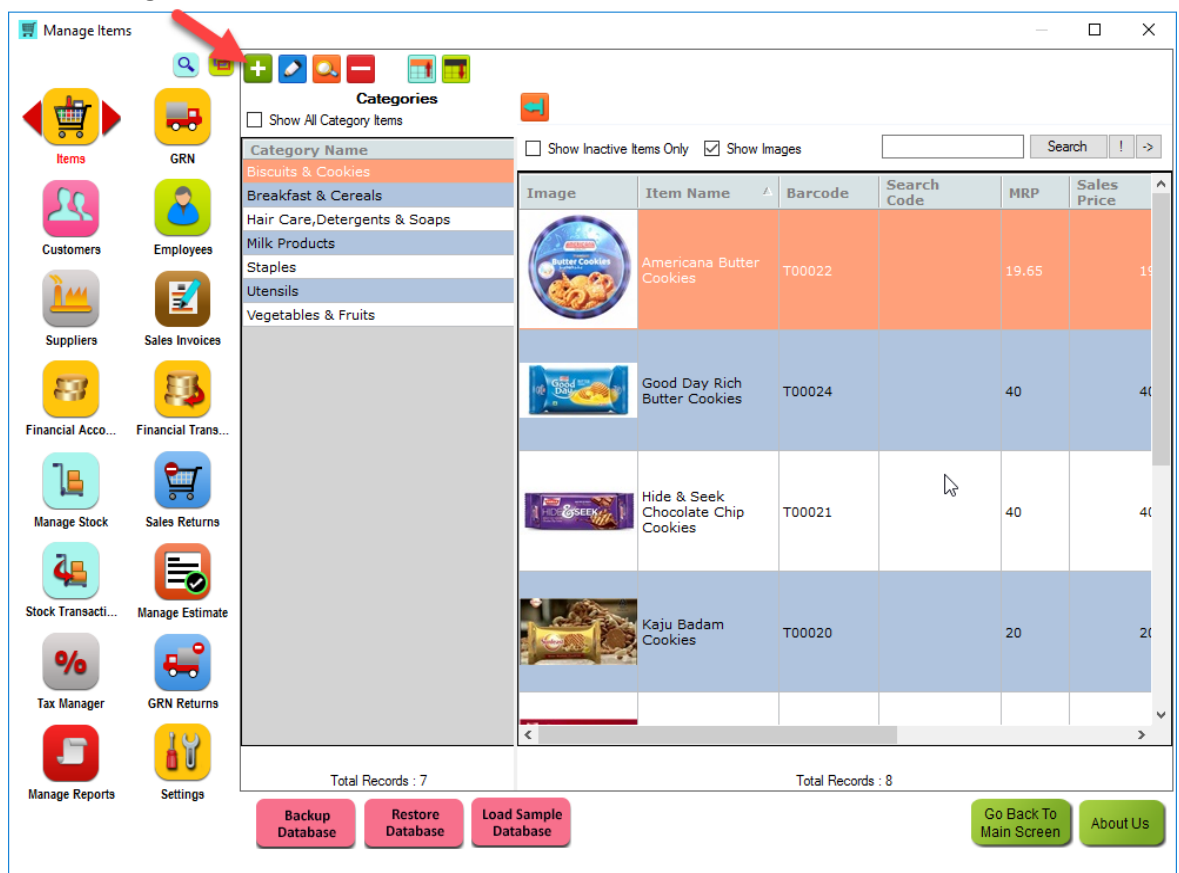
Manage Items

Items
GRN
Customers
Employees
Suppliers
Sales Invoices
Financial Acco...
Financial Trans...
Manage Stock
Sales Returns
Stock Transacti...
Manage Estimate
Tax Manager
GRN Returns
Manage Reports
Settings

Categories
Show All Category Items

| Category Name |
|---|
| Biscuits & Cookies |
| Breakfast & Cereals |
| Hair Care,Detergents & Soaps |
| Milk Products |
| Staples |
| Utensils |
| Vegetables & Fruits |

Total Records : 7

Show Inactive Items Only
Show Images
Search
!
->

| Image | Item Name | Barcode | Search Code | MRP | Sales Price |
|---|---|---|---|---|---|
| Butter Cookies | Americana Butter Cookies | T00022 | | 19.65 | 19 |
| Good Day | Good Day Rich Butter Cookies | T00024 | | 40 | 40 |
| HIDE & SEEK | Hide & Seek Chocolate Chip Cookies | T00021 | | 40 | 40 |
| | Kaju Badam Cookies | T00020 | | 20 | 20 |

Total Records : 8

Backup Database
Restore Database
Load Sample Database
Go Back To Main Screen
About Us